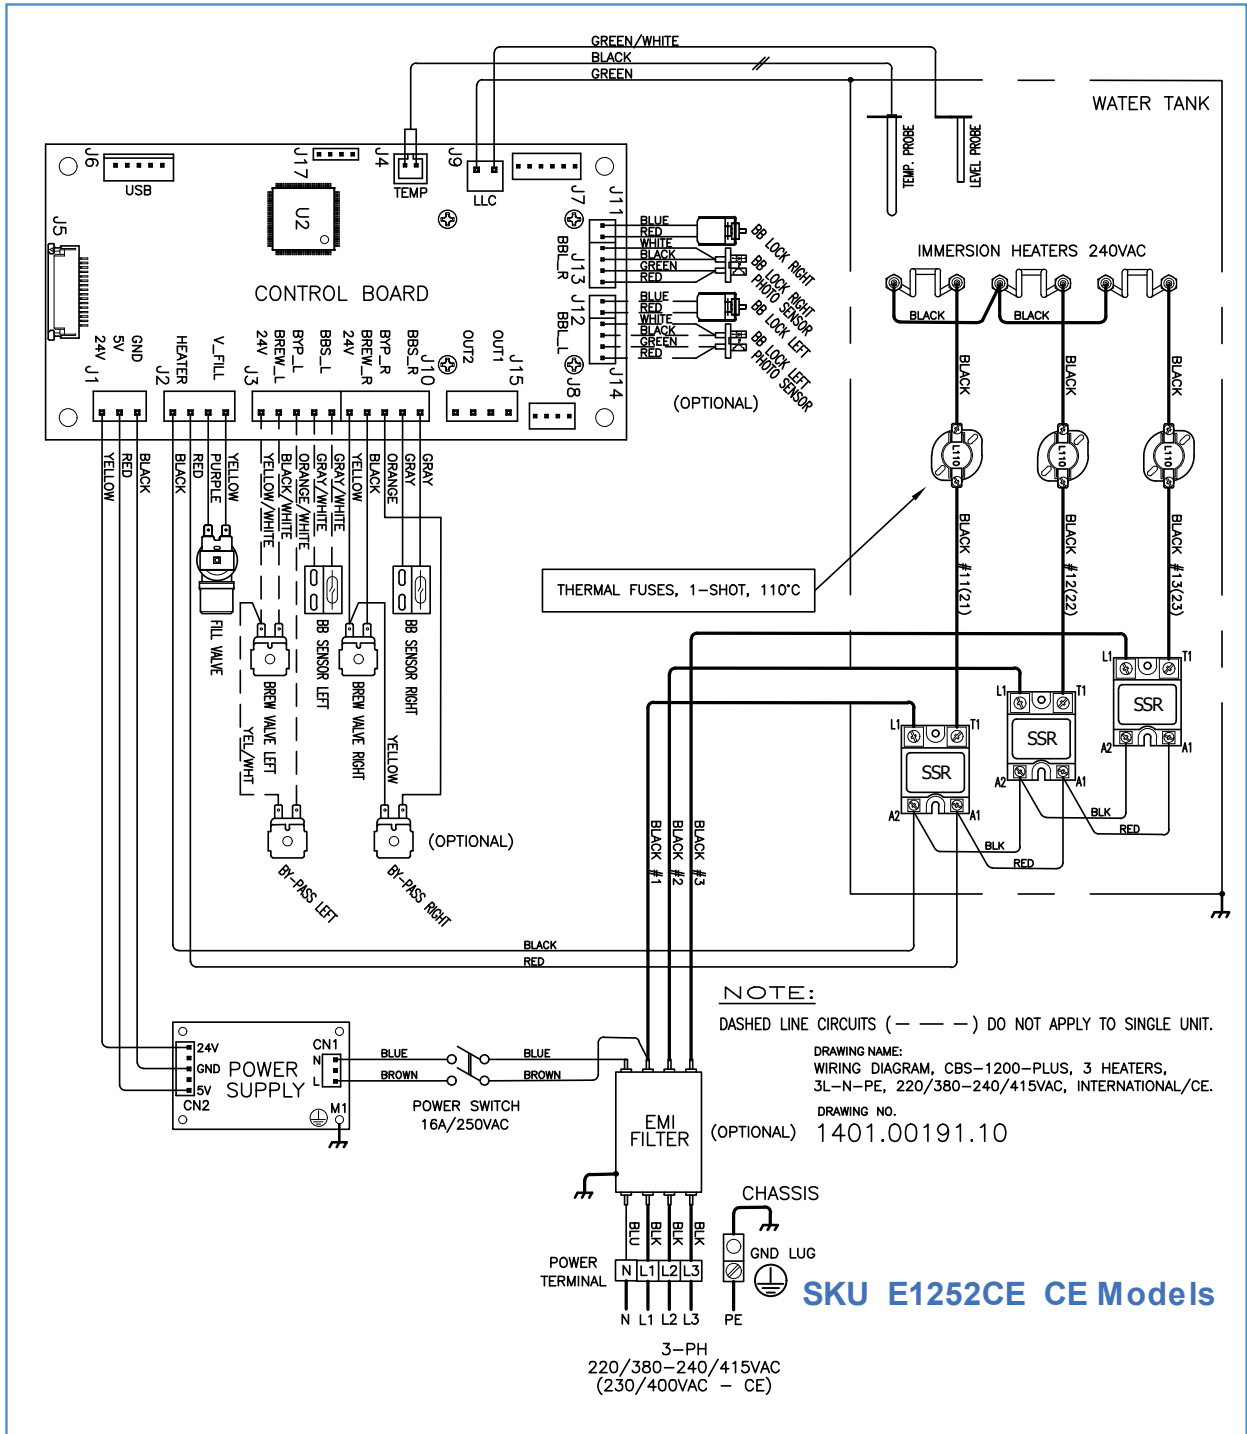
GREEN/WHITE
BLACK
GREEN

WATER TANK

TEMP. PROBE
LEVEL PROBE

J6
USB
J17
J4
TEMP
J9
LLC
J7
J11
J5
U2
J13
BBL_R
J12
BBL_L
J8
J14
J15
J10

BLUE
RED
WHITE
BLACK
GREEN
RED
BB LOCK RIGHT
BB PHOTO SENSOR RIGHT

BLUE
RED
WHITE
BLACK
GREEN
RED
BB LOCK LEFT
BB PHOTO SENSOR LEFT

(OPTIONAL)

CONTROL BOARD

J1
24V
5V
GND
J2
HEATER
V_FILL
J3
24V
BREW_L
BYP_L
BBS_L
24V
BREW_R
BYP_R
BBS_R
OUT2
OUT1

IMMERSION HEATERS 240VAC
BLACK
BLACK
BLACK
BLACK
BLACK

L110
L110
L110

YELLOW
RED
BLACK
BLACK
RED
PURPLE
YELLOW
YELLOW/WHITE
BLACK/WHITE
ORANGE/WHITE
GRAY/WHITE
GRAY/WHITE
YELLOW
BLACK
ORANGE
GRAY

FILL VALVE
BB SENSOR LEFT
BB SENSOR RIGHT
BREW VALVE LEFT
BREW VALVE RIGHT
YEL/WHT
YELLOW

THERMAL FUSES, 1-SHOT, 110°C

BLACK #11(21)
BLACK #12(22)
BLACK #13(23)

L1
T1
SSR
A2
A1
L1
T1
SSR
A2
A1
L1
T1
SSR
A2
A1
BLK
RED
BLK
RED

BLACK #1
BLACK #2
BLACK #3

(OPTIONAL)
BY-PASS LEFT
BY-PASS RIGHT

BLACK
RED

NOTE:
DASHED LINE CIRCUITS (— — —) DO NOT APPLY TO SINGLE UNIT.

DRAWING NAME:
WIRING DIAGRAM, CBS-1200-PLUS, 3 HEATERS, 3L-N-PE, 220/380-240/415VAC, INTERNATIONAL/CE.
DRAWING NO.
1401.00191.10

24V
GND
5V
CN2
POWER SUPPLY
CN1
N
L
M1
BLUE
BROWN
BLUE
BROWN
POWER SWITCH
16A/250VAC

EMI FILTER
(OPTIONAL)

BLU
BLK
BLK
BLK

CHASSIS
GND LUG

POWER TERMINAL
N L1 L2 L3
N L1 L2 L3
PE

3-PH
220/380-240/415VAC
(230/400VAC - CE)

SKU E1252CE CE Models